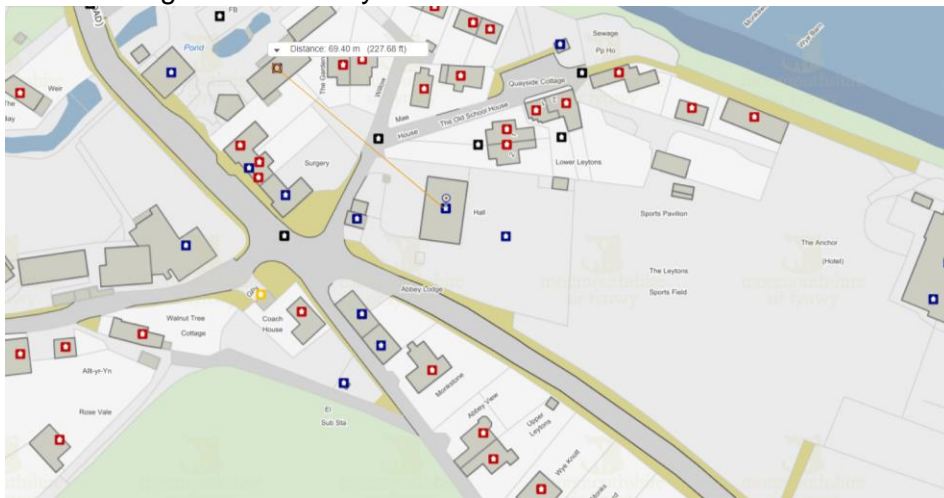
FB
Pond
Distance: 69.40 m (227.68 ft)
Sewage
Pp Ho
Weir
The
The Garden
Willow
Mate
Quayside Cottage
The Old School House
House
Lower Leytons
Surgery
Hall
Sports Pavilion
The Anchor
(Hotel)
The Leytons
Sports Field
Abbey Cottage
Walnut Tree
Cottage
Coach
House
Allt-yr-Yn
Rose Vale
El
Sub Sta
Monkstone
Abbey View
Upper
Leytons
Wye Knoll